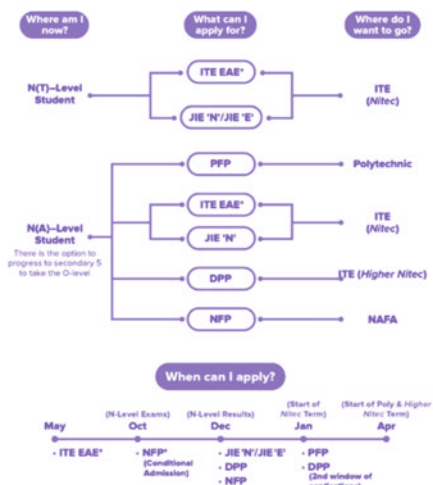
Where am I now?

What can I apply for?

Where do I want to go?

N(T)–Level Student

ITE EAE*

JIE 'N'/JIE 'E'

ITE (Nitec)

PFP

Polytechnic

N(A)–Level Student

There is the option to progress to secondary 5 to take the O-level

ITE EAE*

JIE 'N'

ITE (Nitec)

DPP

ITE (Higher Nitec)

NFP

NAFA

When can I apply?

May

(N-Level Exams) Oct

(N-Level Results) Dec

(Start of Nitec Term) Jan

(Start of Poly & Higher Nitec Term) Apr

• ITE EAE*

• NFP* (Conditional Admission)

• JIE 'N'/JIE 'E'
• DPP
• NFP

• PFP
• DPP (2nd window of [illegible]